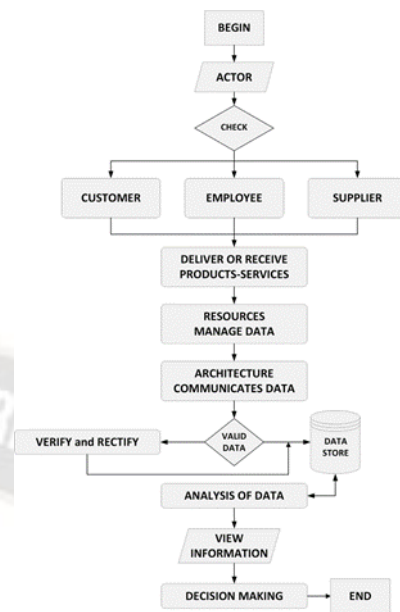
BEGIN

ACTOR

CHECK

CUSTOMER

EMPLOYEE

SUPPLIER

DELIVER OR RECEIVE PRODUCTS-SERVICES

RESOURCES MANAGE DATA

ARCHITECTURE COMMUNICATES DATA

VERIFY and RECTIFY

VALID DATA

DATA STORE

ANALYSIS OF DATA

VIEW INFORMATION

DECISION MAKING

END